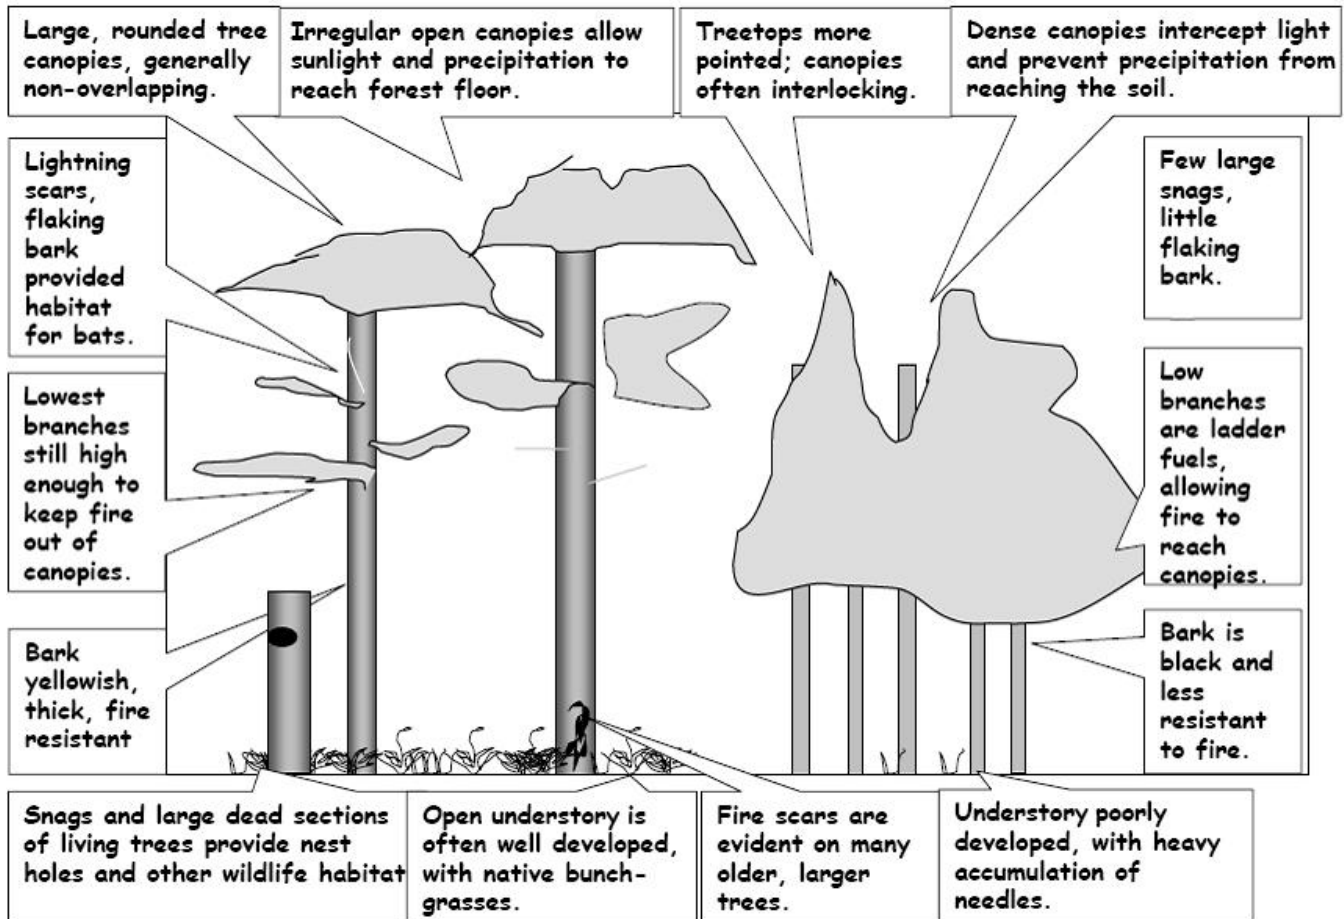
Large, rounded tree canopies, generally non-overlapping.

Irregular open canopies allow sunlight and precipitation to reach forest floor.

Treetops more pointed; canopies often interlocking.

Dense canopies intercept light and prevent precipitation from reaching the soil.

Lightning scars, flaking bark provided habitat for bats.

Few large snags, little flaking bark.

Lowest branches still high enough to keep fire out of canopies.

Low branches are ladder fuels, allowing fire to reach canopies.

Bark yellowish, thick, fire resistant

Bark is black and less resistant to fire.

Snags and large dead sections of living trees provide nest holes and other wildlife habitat

Open understory is often well developed, with native bunch-grasses.

Fire scars are evident on many older, larger trees.

Understory poorly developed, with heavy accumulation of needles.